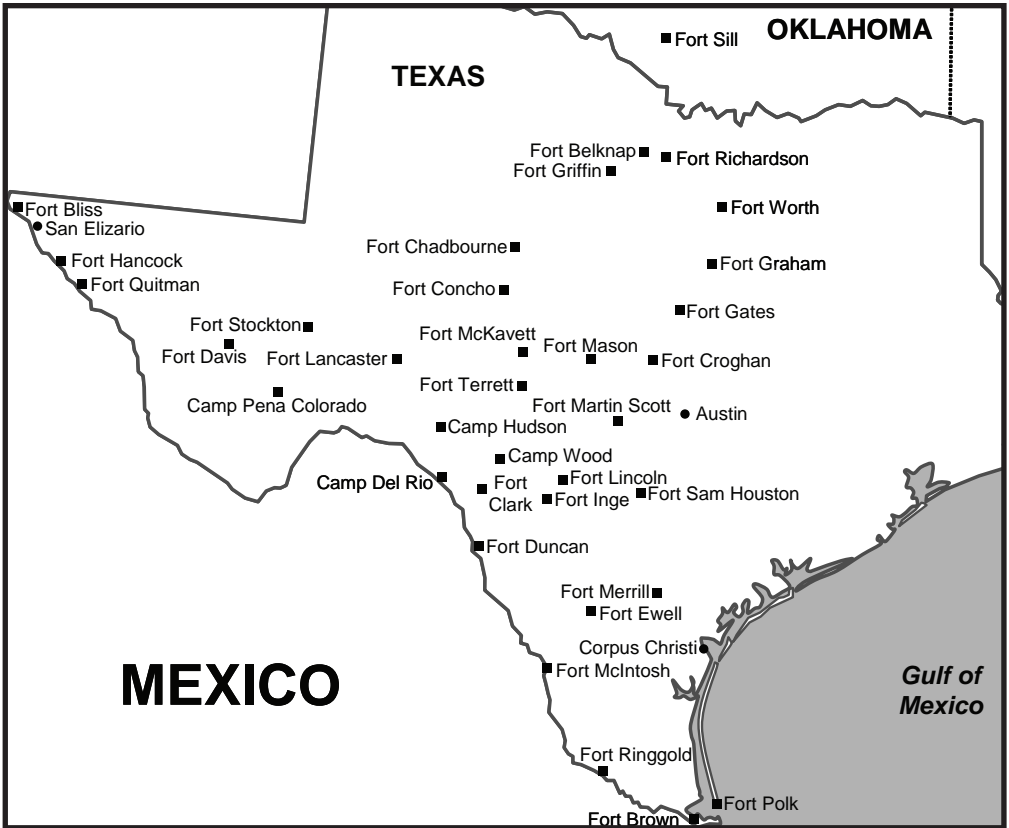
Fort Sill
OKLAHOMA
TEXAS
Fort Belknap
Fort Richardson
Fort Griffin
Fort Bliss
San Elizario
Fort Worth
Fort Chadbourne
Fort Hancock
Fort Graham
Fort Quitman
Fort Concho
Fort Gates
Fort Stockton
Fort McKavett
Fort Mason
Fort Davis
Fort Lancaster
Fort Croghan
Fort Terrett
Camp Pena Colorado
Fort Martin Scott
Austin
Camp Hudson
Camp Wood
Camp Del Rio
Fort Clark
Fort Lincoln
Fort Inge
Fort Sam Houston
Fort Duncan
Fort Merrill
Fort Ewell
Corpus Christi
MEXICO
Fort McIntosh
Gulf of Mexico
Fort Ringgold
Fort Polk
Fort Brown